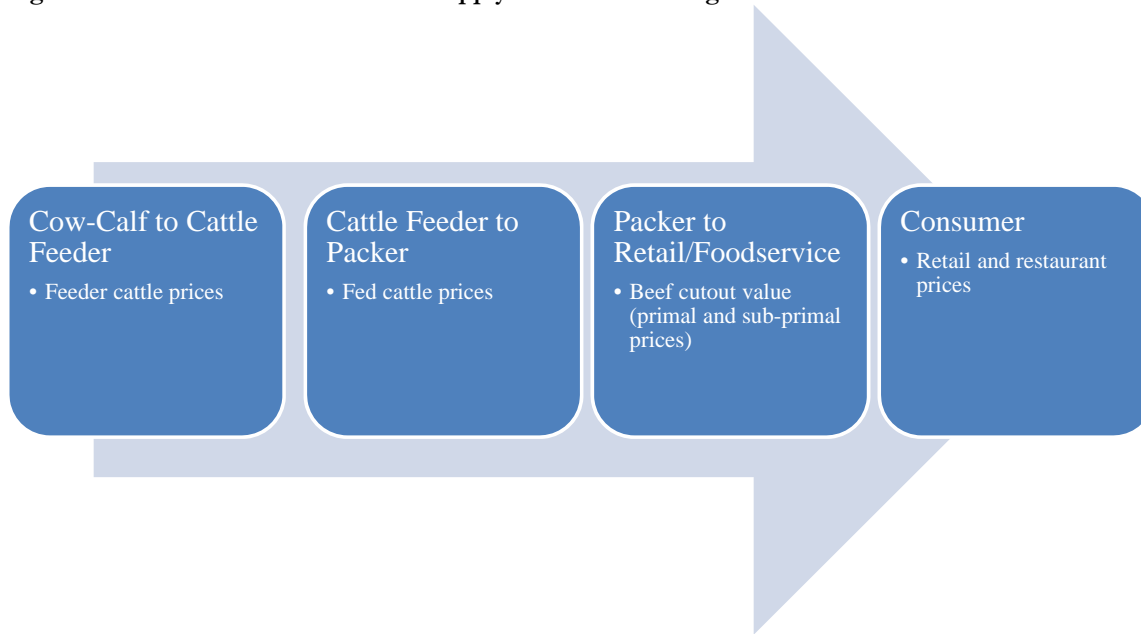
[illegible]

Cow-Calf to Cattle Feeder

• Feeder cattle prices

Cattle Feeder to Packer

• Fed cattle prices

Packer to Retail/Foodservice

• Beef cutout value (primal and sub-primal prices)

Consumer

• Retail and restaurant prices